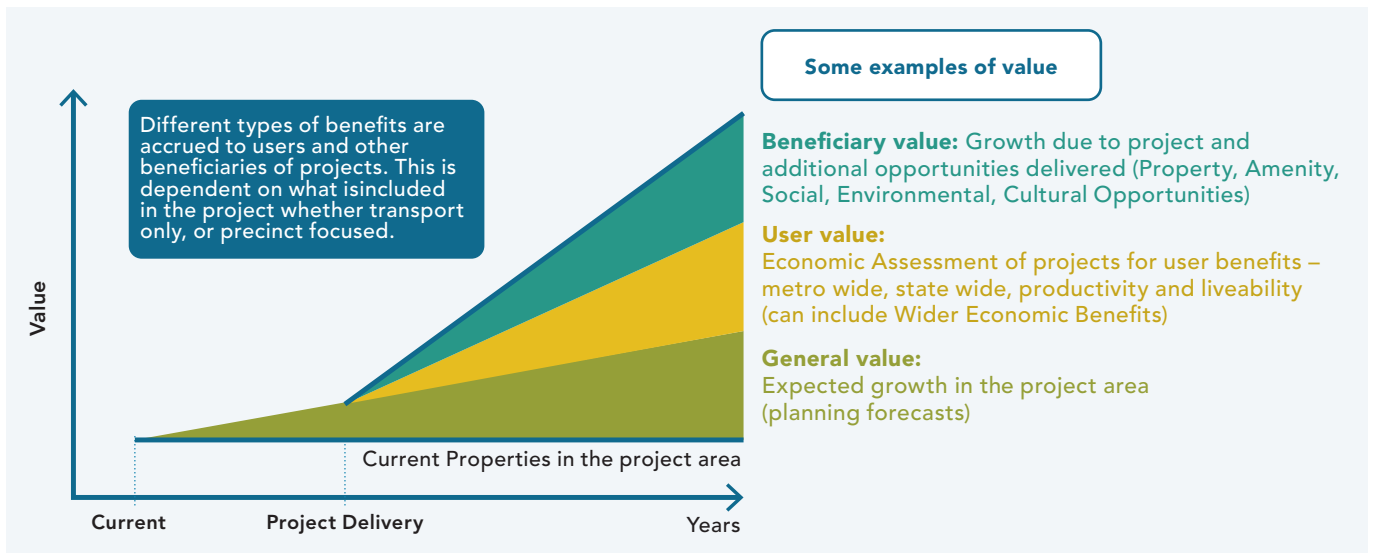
Different types of benefits are accrued to users and other beneficiaries of projects. This is dependent on what isincluded in the project whether transport only, or precinct focused.

Value

Current Properties in the project area

Current

Project Delivery

Years

Some examples of value

Beneficiary value: Growth due to project and additional opportunities delivered (Property, Amenity, Social, Environmental, Cultural Opportunities)

User value:
Economic Assessment of projects for user benefits – metro wide, state wide, productivity and liveability (can include Wider Economic Benefits)

General value:
Expected growth in the project area (planning forecasts)